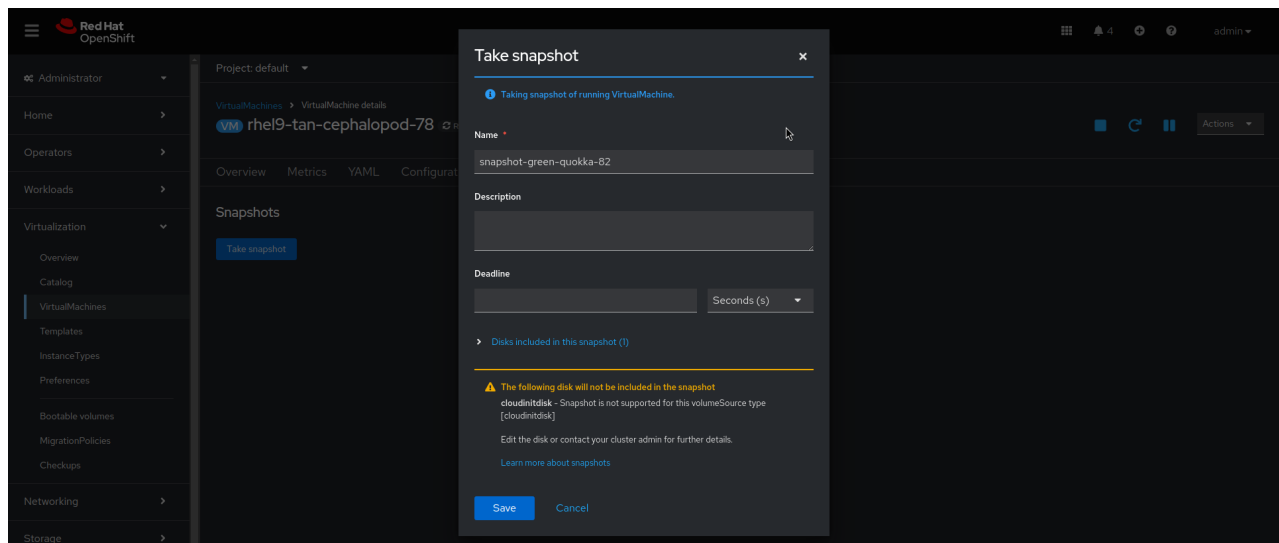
Red Hat
OpenShift

4

admin

Administrator

Home

Operators

Workloads

Virtualization

Overview

Catalog

VirtualMachines

Templates

InstanceTypes

Preferences

Bootable volumes

MigrationPolicies

Checkups

Networking

Storage

Project: default

VirtualMachines > VirtualMachine details

VM rhel9-tan-cephalopod-78

Actions

Overview Metrics YAML Configurat

Snapshots

Take snapshot

Take snapshot

Taking snapshot of running VirtualMachine.

Name *

snapshot-green-quokka-82

Description

Deadline

Seconds (s)

Disks included in this snapshot (1)

The following disk will not be included in the snapshot

cloudinitdisk - Snapshot is not supported for this volumeSource type [cloudinitdisk]

Edit the disk or contact your cluster admin for further details.

Learn more about snapshots

Save Cancel